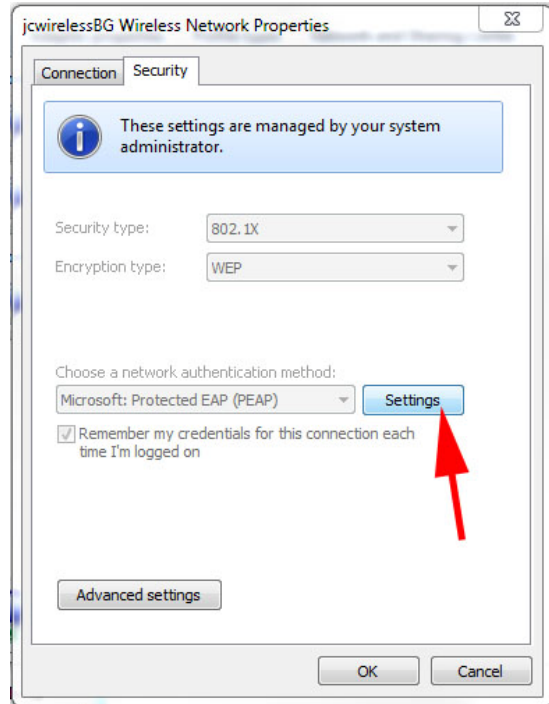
jcwirelessBG Wireless Network Properties

Connection | Security

These settings are managed by your system administrator.

Security type: 802.1X

Encryption type: WEP

Choose a network authentication method:

Microsoft: Protected EAP (PEAP)

Settings

Remember my credentials for this connection each time I'm logged on

Advanced settings

OK

Cancel